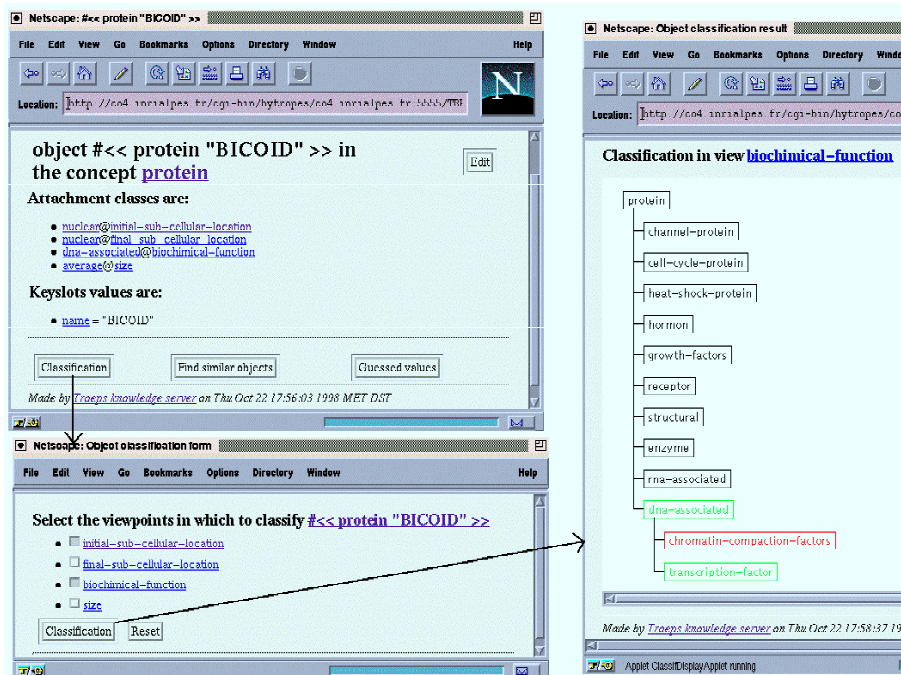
Netscape: #<< protein "BICOID" >>

File Edit View Go Bookmarks Options Directory Window Help

Location: http://co4.inrialpes.fr/cgi-bin/hytropes/co4.inrialpes.fr:5555/TRI

object #<< protein "BICOID" >> in the concept protein

Edit

Attachment classes are:

- nuclear@initial-sub-cellular-location
- nuclear@final-sub-cellular-location
- dna-associated@biochimical-function
- average@size

Keyslots values are:

- name = "BICOID"

Classification

Find similar objects

Guessed values

Made by Troeps knowledge server on Thu Oct 22 17:56:03 1998 MET DST

Netscape: Object classification form

File Edit View Go Bookmarks Options Directory Window Help

Select the viewpoints in which to classify #<< protein "BICOID" >>

- initial-sub-cellular-location
- final-sub-cellular-location
- biochimical-function
- size

Classification

Reset

Netscape: Object classification result

File Edit View Go Bookmarks Options Directory Windo

Location: http://co4.inrialpes.fr/cgi-bin/hytropes/co

Classification in view biochimical-function

protein

channel-protein

cell-cycle-protein

heat-shock-protein

hormon

growth-factors

receptor

structural

enzyme

rna-associated

dna-associated

chromatin-compaction-factors

transcription-factor

Made by Troeps knowledge server on Thu Oct 22 17:58:37 19

Applet ClassifDisplayApplet running